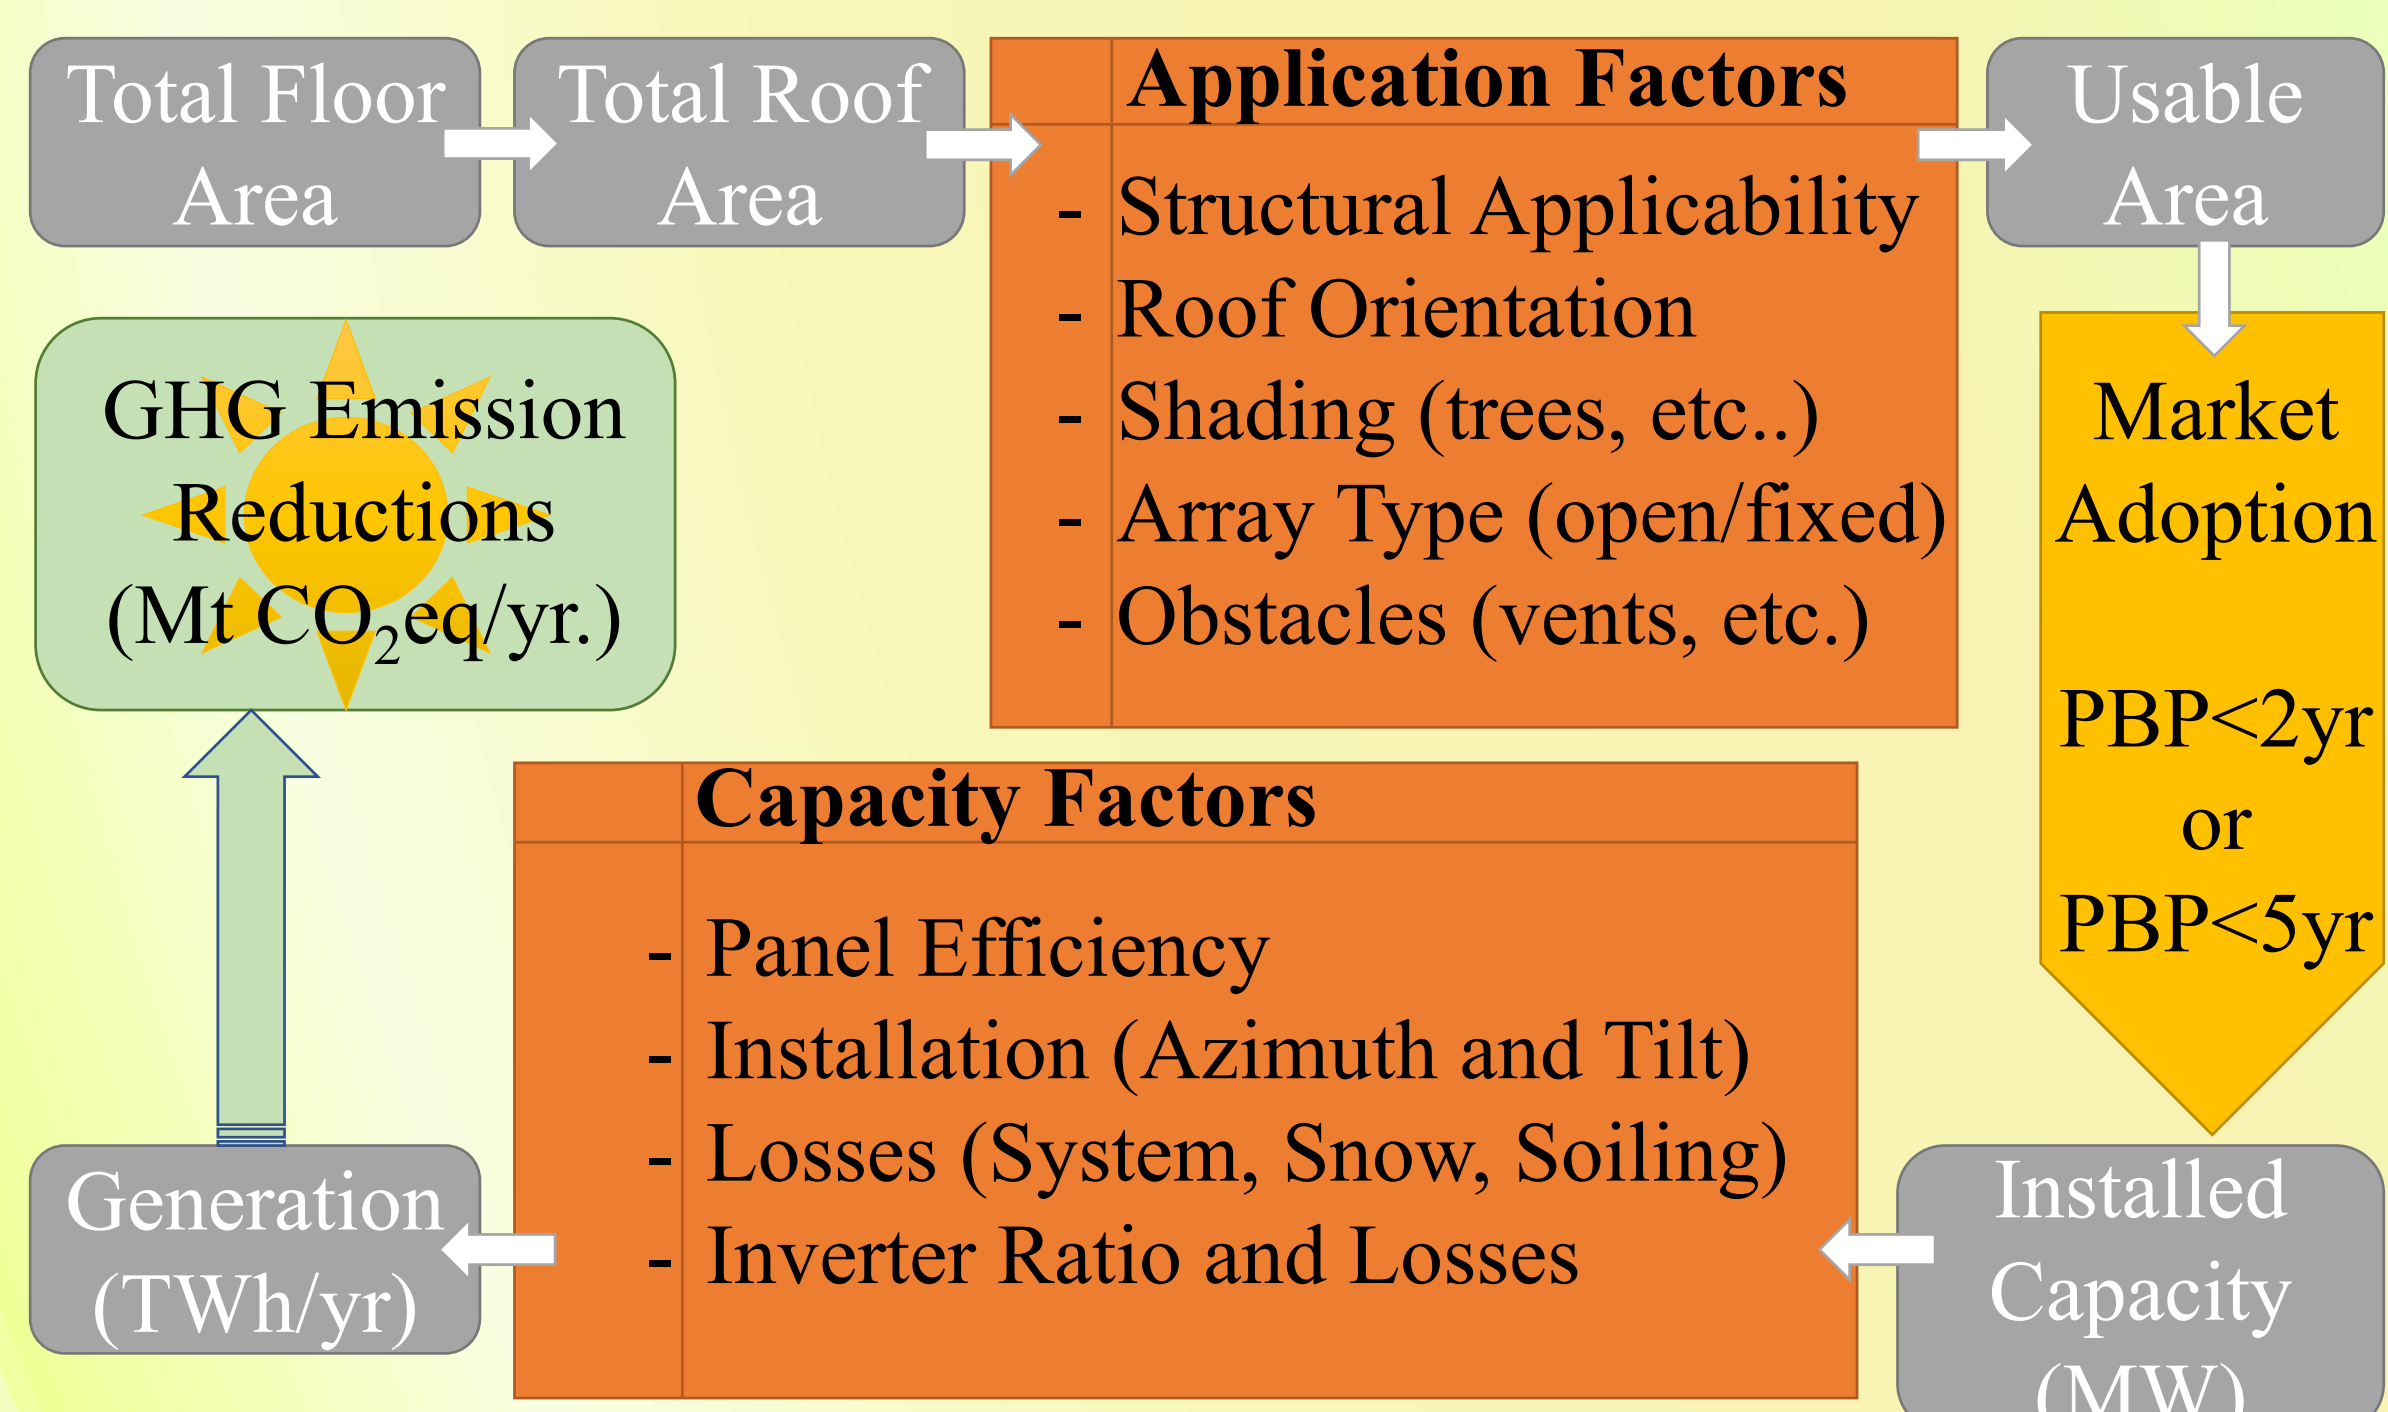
Total Floor Area

Total Roof Area

Application Factors

- Structural Applicability
- Roof Orientation
- Shading (trees, etc..)
- Array Type (open/fixed)
- Obstacles (vents, etc.)

Usable Area

Market Adoption

PBP<2yr or PBP<5yr

GHG Emission Reductions (Mt $CO_2$eq/yr.)

Capacity Factors

- Panel Efficiency
- Installation (Azimuth and Tilt)
- Losses (System, Snow, Soiling)
- Inverter Ratio and Losses

Generation (TWh/yr)

Installed Capacity (MW)